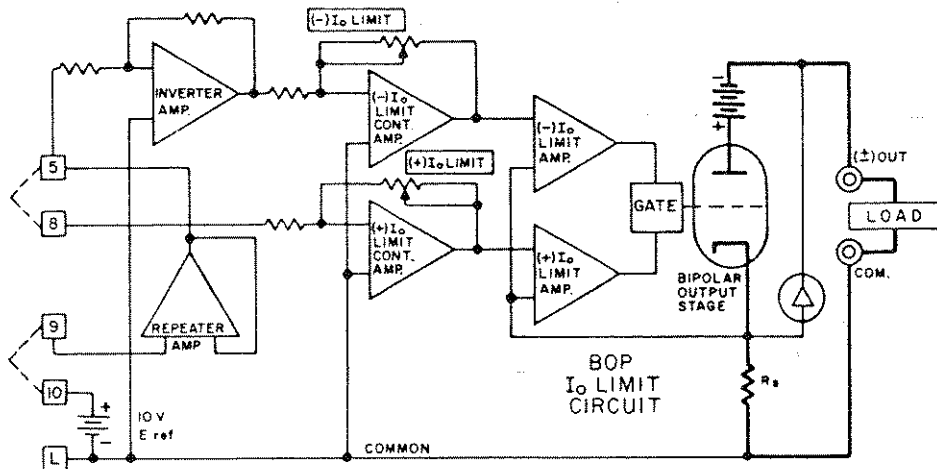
(−) $I_o$ LIMIT

INVERTER AMP.

(−) $I_o$ LIMIT CONT. AMP.

(+) $I_o$ LIMIT

(−) $I_o$ LIMIT AMP.

GATE

(±) OUT

LOAD

COM.

5

8

(+) $I_o$ LIMIT CONT. AMP.

(+) $I_o$ LIMIT AMP.

BIPOLAR OUTPUT STAGE

9

REPEATER AMP

10

10 V E ref

L

COMMON

BOP $I_o$ LIMIT CIRCUIT

$R_s$